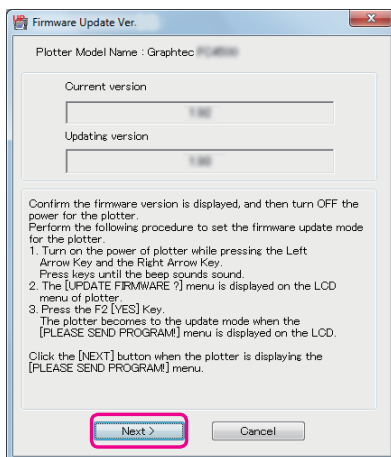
Firmware Update Ver.

Plotter Model Name : Graphtec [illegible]

Current version

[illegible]

Updating version

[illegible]

Confirm the firmware version is displayed, and then turn OFF the power for the plotter.
Perform the following procedure to set the firmware update mode for the plotter.
1. Turn on the power of plotter while pressing the Left Arrow Key and the Right Arrow Key.
Press keys until the beep sounds sound.
2. The [UPDATE FIRMWARE ?] menu is displayed on the LCD menu of plotter.
3. Press the F2 [YES] Key.
The plotter becomes to the update mode when the [PLEASE SEND PROGRAM!] menu is displayed on the LCD.

Click the [NEXT] button when the plotter is displaying the [PLEASE SEND PROGRAM!] menu.

Next >

Cancel